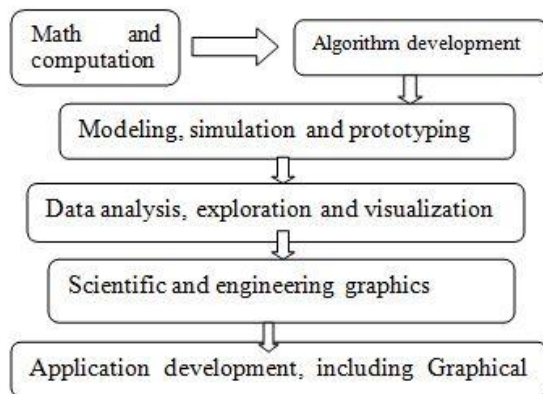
Math and computation

Algorithm development

Modeling, simulation and prototyping

Data analysis, exploration and visualization

Scientific and engineering graphics

Application development, including Graphical